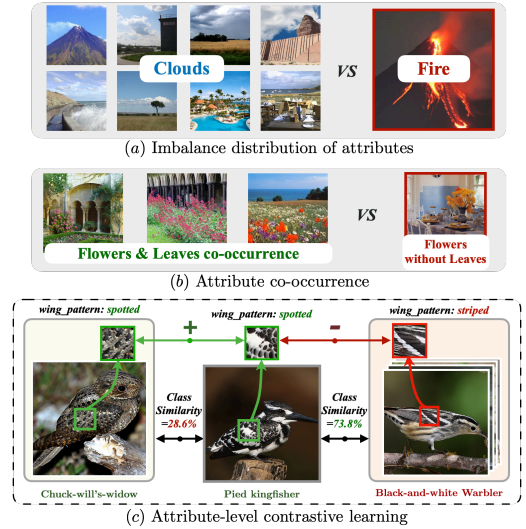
Clouds

VS

Fire

(a) Imbalance distribution of attributes

Flowers & Leaves co-occurrence

VS

Flowers without Leaves

(b) Attribute co-occurrence

wing_pattern: spotted

+

wing_pattern: spotted

-

wing_pattern: striped

Class Similarity =28.6%

Class Similarity =73.8%

Chuck-will's-widow

Pied kingfisher

Black-and-white Warbler

(c) Attribute-level contrastive learning